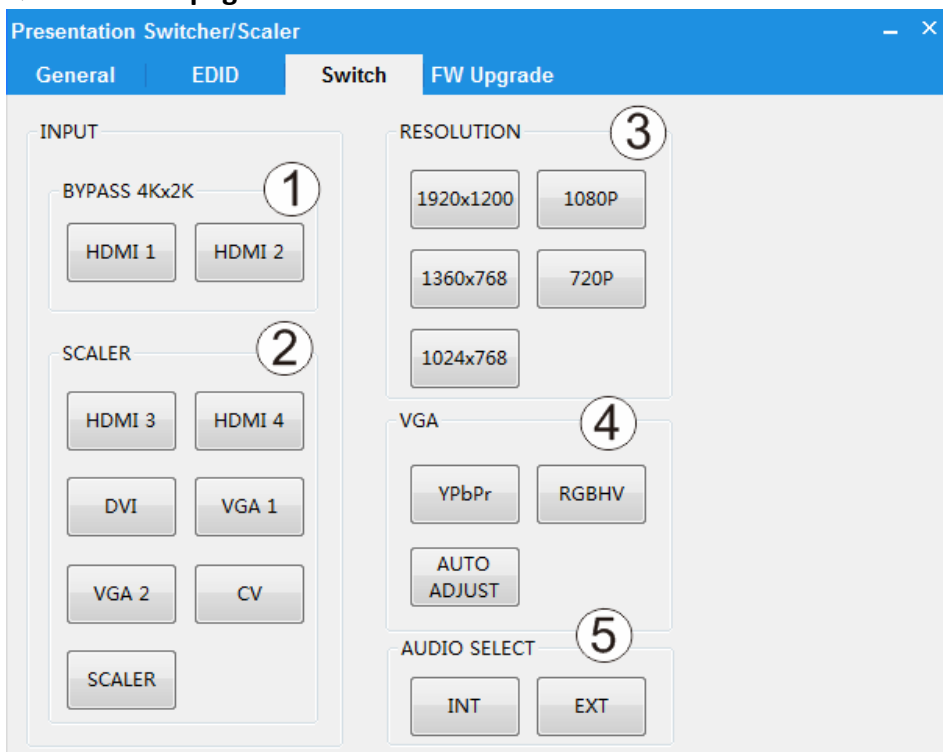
Presentation Switcher/Scaler

General EDID Switch FW Upgrade

INPUT

BYPASS 4Kx2K ①

HDMI 1 HDMI 2

SCALER ②

HDMI 3 HDMI 4

DVI VGA 1

VGA 2 CV

SCALER

RESOLUTION ③

1920x1200 1080P

1360x768 720P

1024x768

VGA ④

YPbPr RGBHV

AUTO ADJUST

AUDIO SELECT ⑤

INT EXT